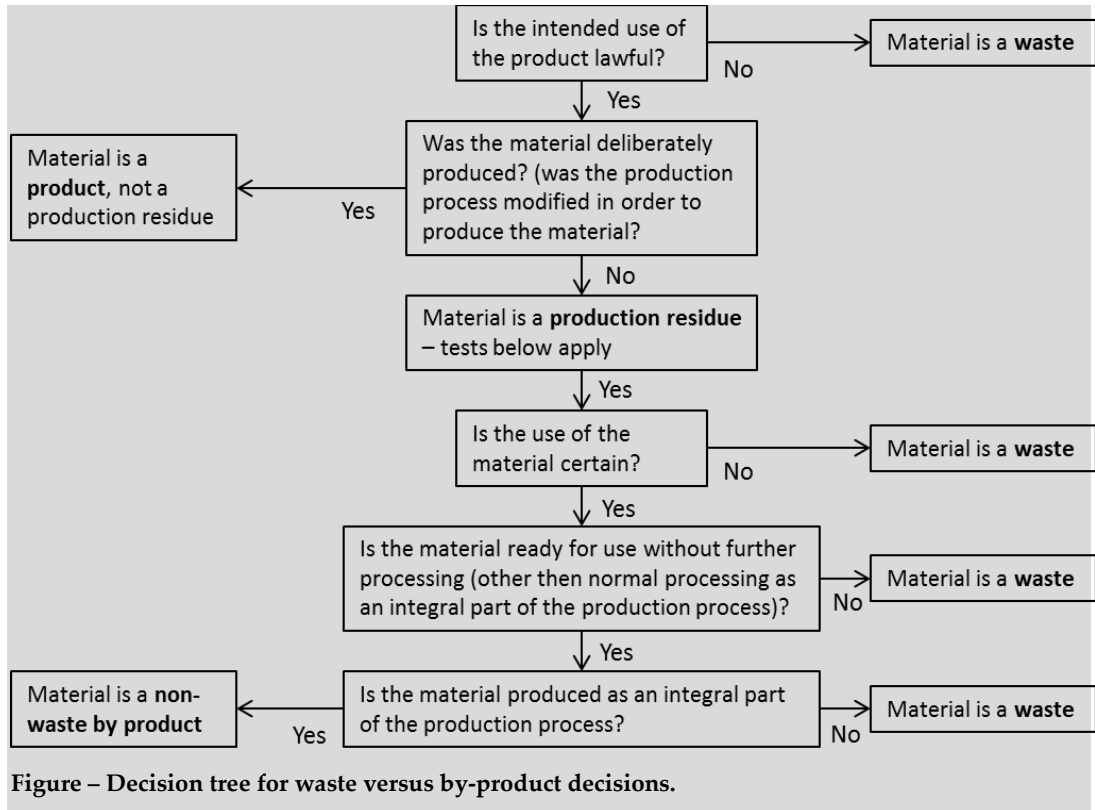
Is the intended use of the product lawful?

No

Material is a **waste**

Yes

Material is a **product**, not a production residue

Yes

Was the material deliberately produced? (was the production process modified in order to produce the material?

No

Material is a **production residue** – tests below apply

Yes

Is the use of the material certain?

No

Material is a **waste**

Yes

Is the material ready for use without further processing (other then normal processing as an integral part of the production process)?

No

Material is a **waste**

Yes

Material is a **non-waste by product**

Yes

Is the material produced as an integral part of the production process?

No

Material is a **waste**

**Figure – Decision tree for waste versus by-product decisions.**